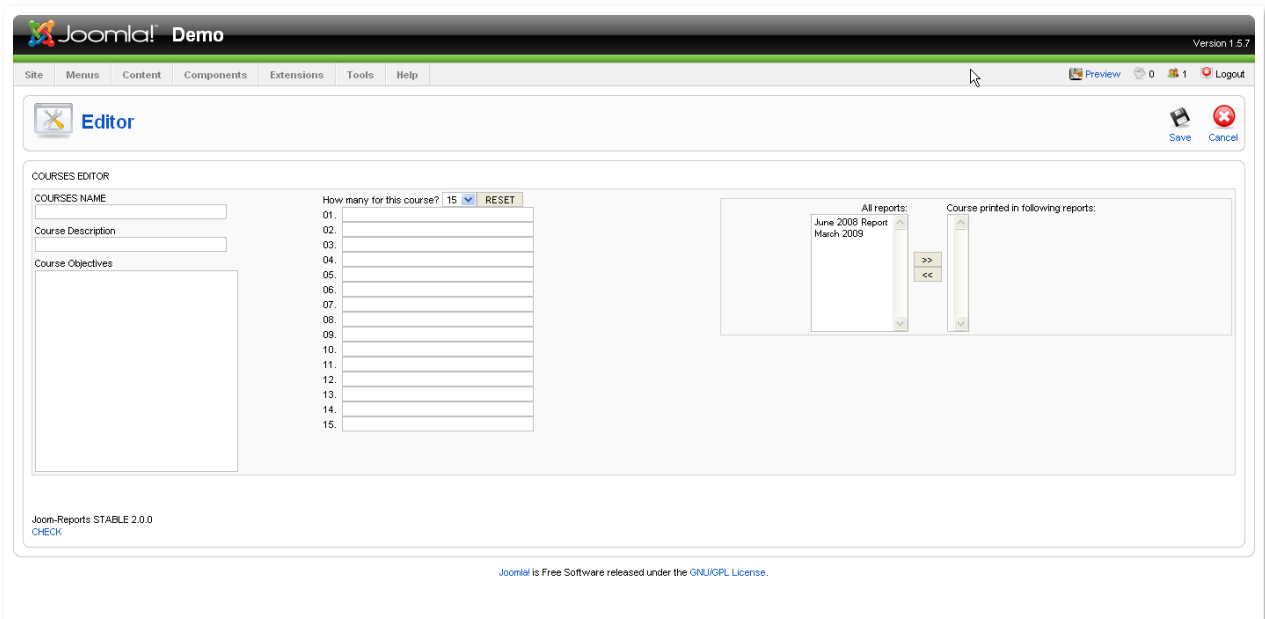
Joomla! Demo

Version 1.5.7

Site Menus Content Components Extensions Tools Help

Preview 0 1 Logout

Editor

Save Cancel

COURSES EDITOR

COURSES NAME

Course Description

Course Objectives

How many for this course? 15 RESET

01.
02.
03.
04.
05.
06.
07.
08.
09.
10.
11.
12.
13.
14.
15.

All reports:

June 2008 Report
March 2009

>>
<<

Course printed in following reports:

Joom-Reports STABLE 2.0.0
CHECK

Joomla! is Free Software released under the GNU/GPL License.